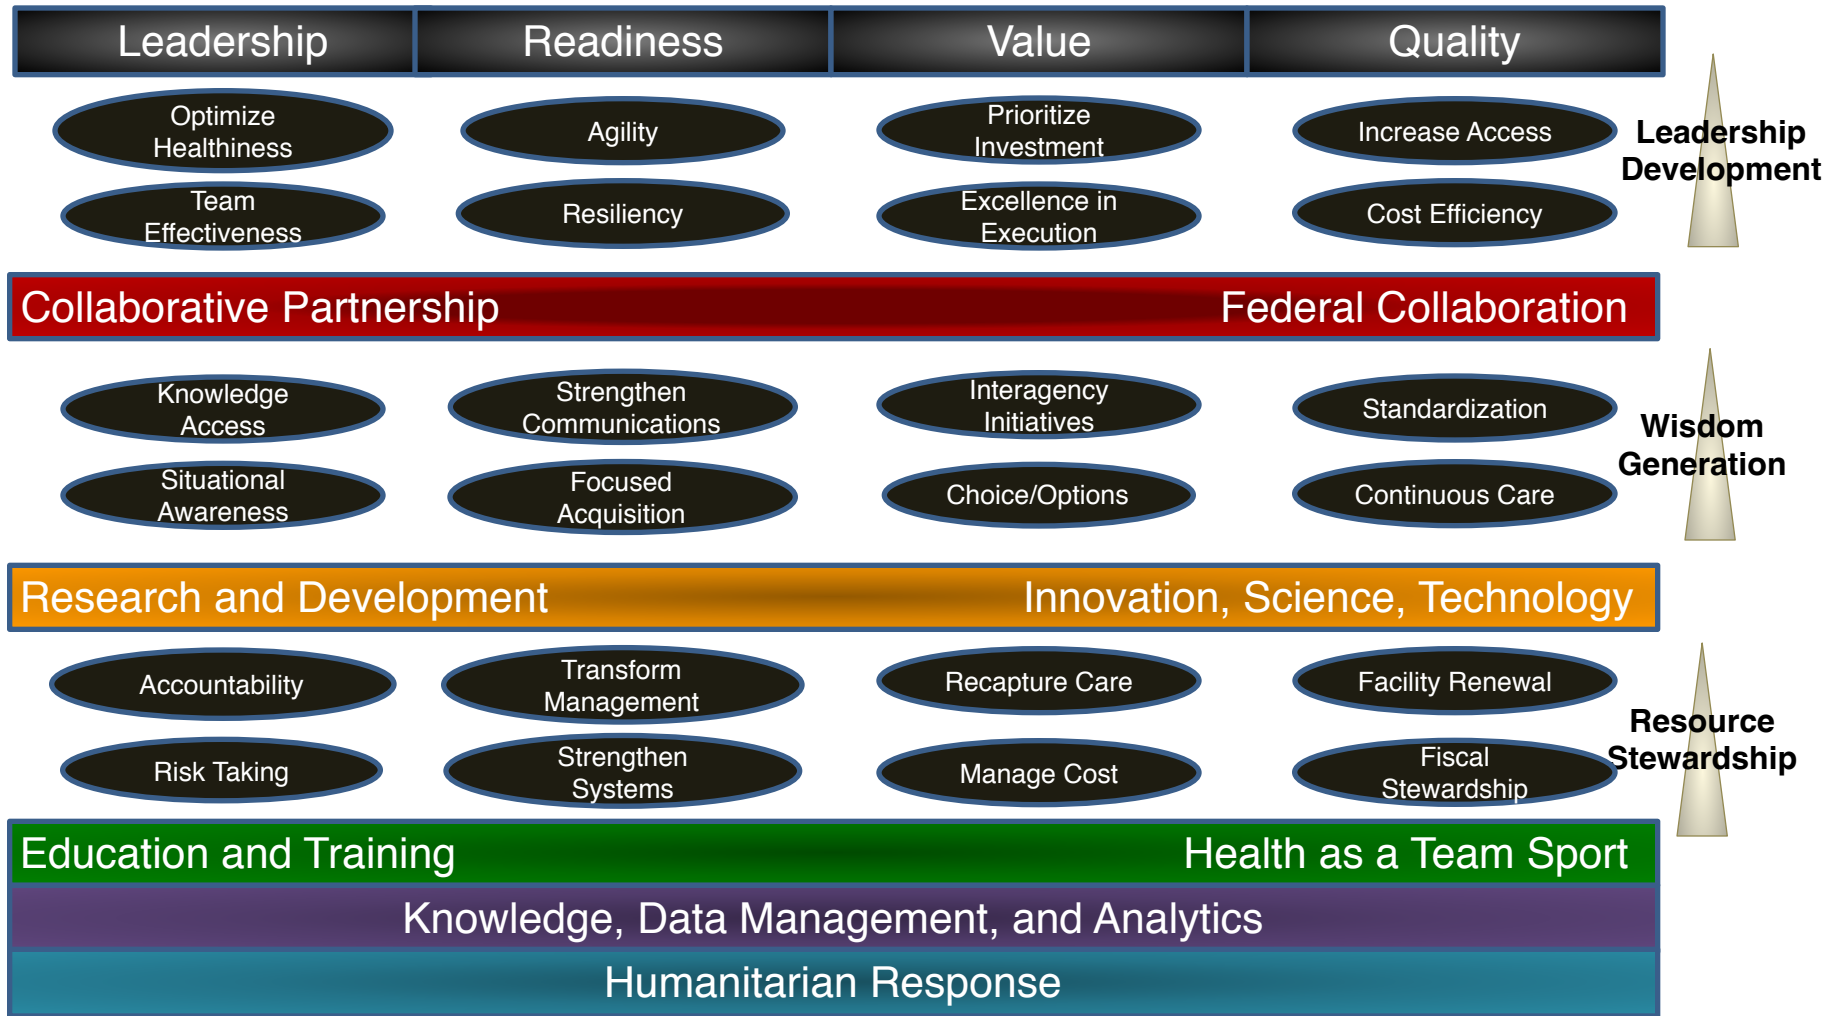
Leadership
Readiness
Value
Quality

Optimize Healthiness
Agility
Prioritize Investment
Increase Access

Leadership Development

Team Effectiveness
Resiliency
Excellence in Execution
Cost Efficiency

Collaborative Partnership
Federal Collaboration

Knowledge Access
Strengthen Communications
Interagency Initiatives
Standardization

Wisdom Generation

Situational Awareness
Focused Acquisition
Choice/Options
Continuous Care

Research and Development
Innovation, Science, Technology

Accountability
Transform Management
Recapture Care
Facility Renewal

Resource Stewardship

Risk Taking
Strengthen Systems
Manage Cost
Fiscal Stewardship

Education and Training
Health as a Team Sport

Knowledge, Data Management, and Analytics

Humanitarian Response